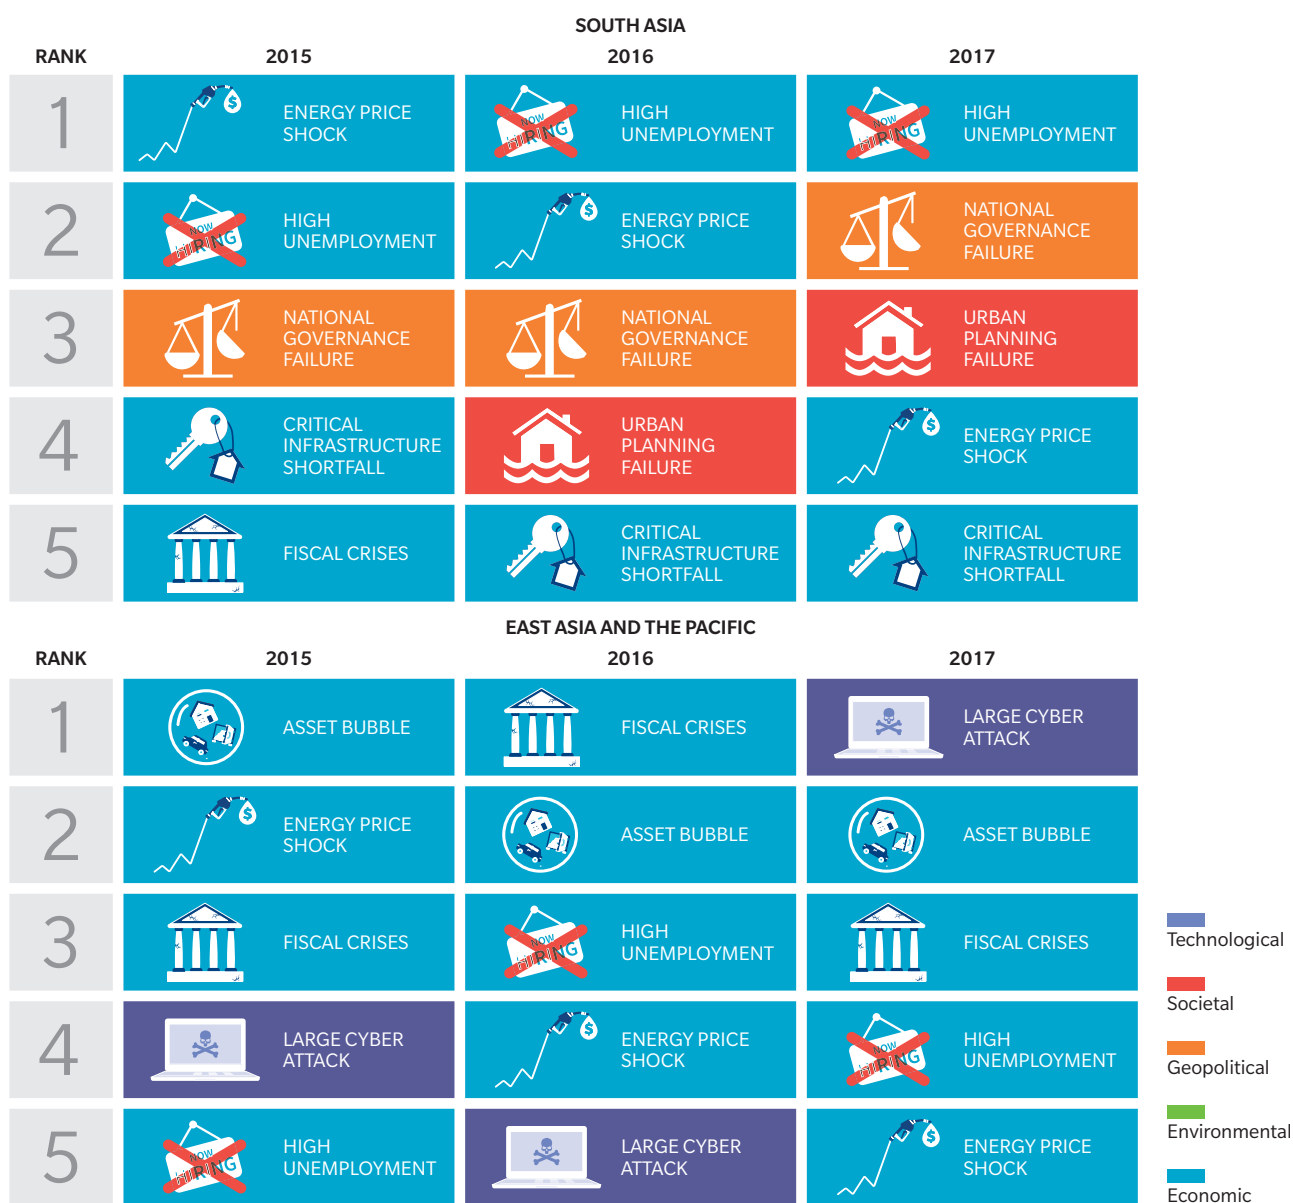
SOUTH ASIA

| RANK | 2015 | 2016 | 2017 |
|---|---|---|---|
| 1 | ENERGY PRICE SHOCK | HIGH UNEMPLOYMENT | HIGH UNEMPLOYMENT |
| 2 | HIGH UNEMPLOYMENT | ENERGY PRICE SHOCK | NATIONAL GOVERNANCE FAILURE |
| 3 | NATIONAL GOVERNANCE FAILURE | NATIONAL GOVERNANCE FAILURE | URBAN PLANNING FAILURE |
| 4 | CRITICAL INFRASTRUCTURE SHORTFALL | URBAN PLANNING FAILURE | ENERGY PRICE SHOCK |
| 5 | FISCAL CRISES | CRITICAL INFRASTRUCTURE SHORTFALL | CRITICAL INFRASTRUCTURE SHORTFALL |

EAST ASIA AND THE PACIFIC

| RANK | 2015 | 2016 | 2017 |
|---|---|---|---|
| 1 | ASSET BUBBLE | FISCAL CRISES | LARGE CYBER ATTACK |
| 2 | ENERGY PRICE SHOCK | ASSET BUBBLE | ASSET BUBBLE |
| 3 | FISCAL CRISES | HIGH UNEMPLOYMENT | FISCAL CRISES |
| 4 | LARGE CYBER ATTACK | ENERGY PRICE SHOCK | HIGH UNEMPLOYMENT |
| 5 | HIGH UNEMPLOYMENT | LARGE CYBER ATTACK | ENERGY PRICE SHOCK |

Technological
Societal
Geopolitical
Environmental
Economic